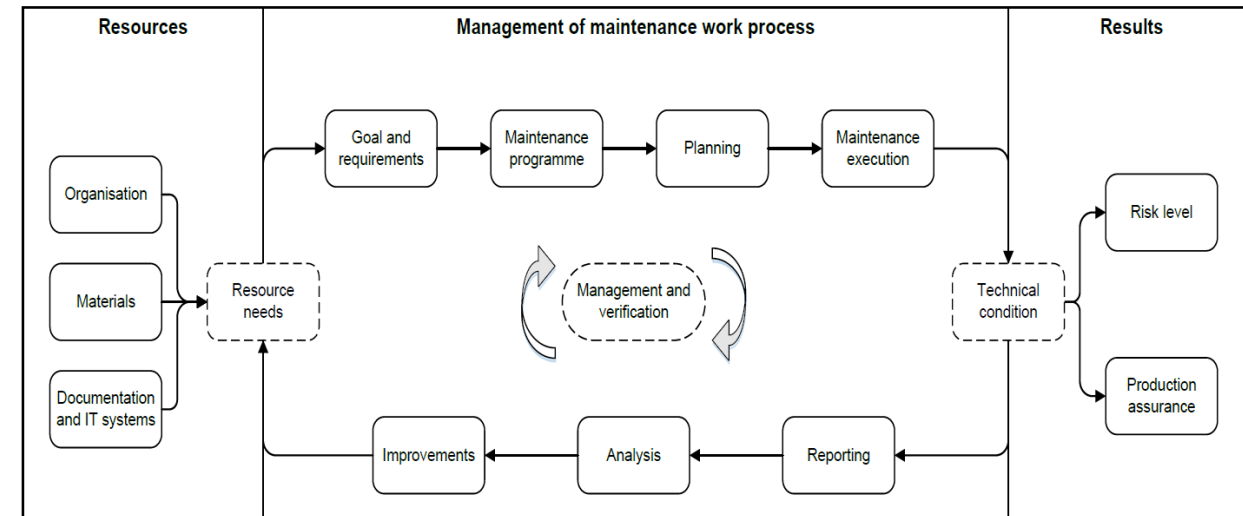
Resources

Management of maintenance work process

Results

Goal and requirements

Maintenance programme

Planning

Maintenance execution

Organisation

Materials

Documentation and IT systems

Resource needs

Management and verification

Technical condition

Risk level

Production assurance

Improvements

Analysis

Reporting